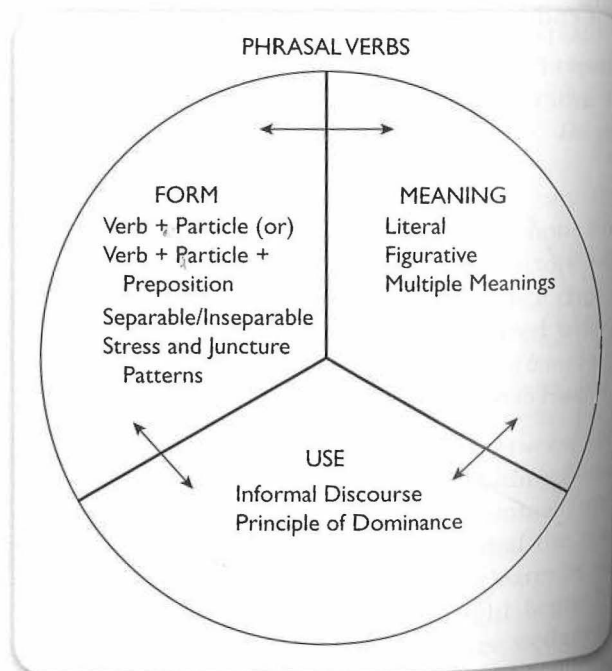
PHRASAL VERBS

FORM
Verb + Particle (or)
Verb + Particle + Preposition
Separable/Inseparable
Stress and Juncture Patterns

MEANING
Literal
Figurative
Multiple Meanings

USE
Informal Discourse
Principle of Dominance